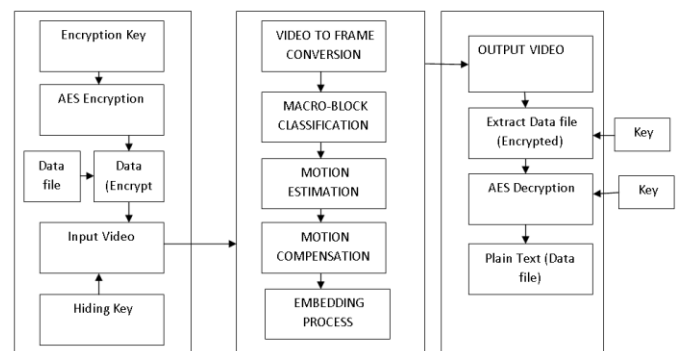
Encryption Key

AES Encryption

Data file

Data (Encrypt

Input Video

Hiding Key

VIDEO TO FRAME CONVERSION

MACRO-BLOCK CLASSIFICATION

MOTION ESTIMATION

MOTION COMPENSATION

EMBEDDING PROCESS

OUTPUT VIDEO

Extract Data file (Encrypted)

Key

AES Decryption

Key

Plain Text (Data file)